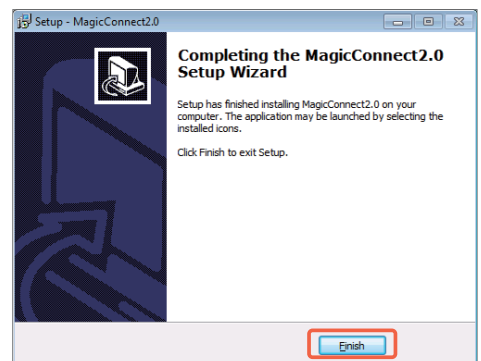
Setup - MagicConnect2.0

Completing the MagicConnect2.0 Setup Wizard

Setup has finished installing MagicConnect2.0 on your computer. The application may be launched by selecting the installed icons.

Click Finish to exit Setup.

Finish